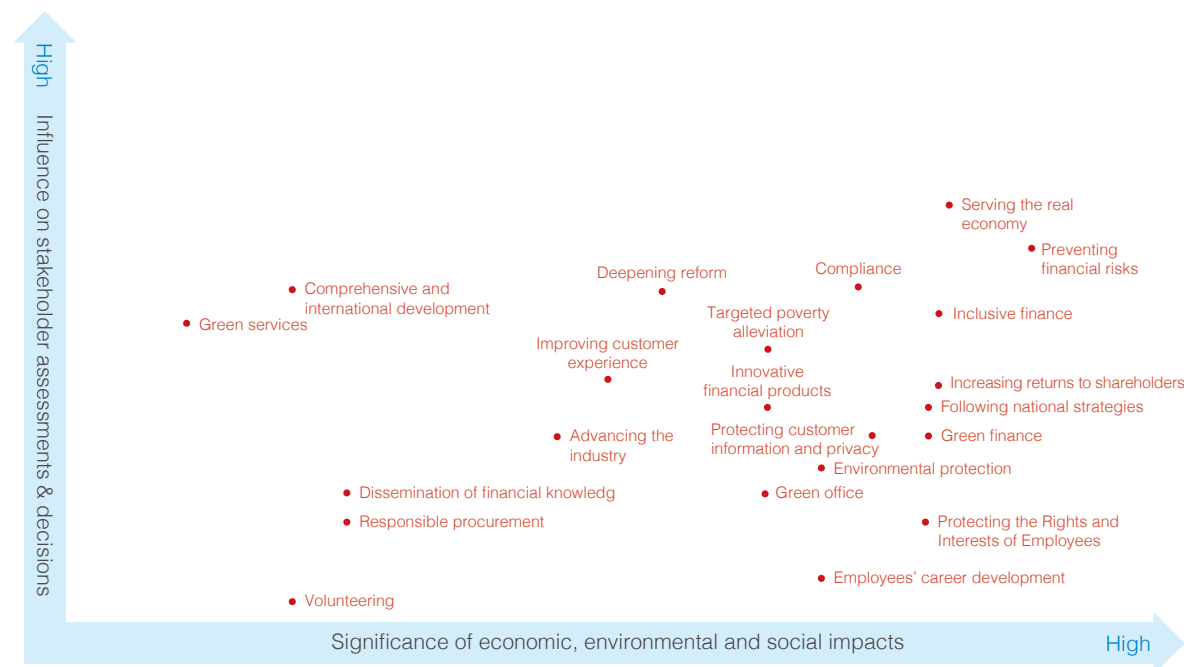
High

Influence on stakeholder assessments & decisions

Serving the real economy

Preventing financial risks

Deepening reform

Compliance

Comprehensive and international development

Green services

Targeted poverty alleviation

Inclusive finance

Improving customer experience

Innovative financial products

Increasing returns to shareholders

Following national strategies

Advancing the industry

Protecting customer information and privacy

Green finance

Environmental protection

Dissemination of financial knowledg

Green office

Responsible procurement

Protecting the Rights and Interests of Employees

Employees' career development

Volunteering

Significance of economic, environmental and social impacts

High